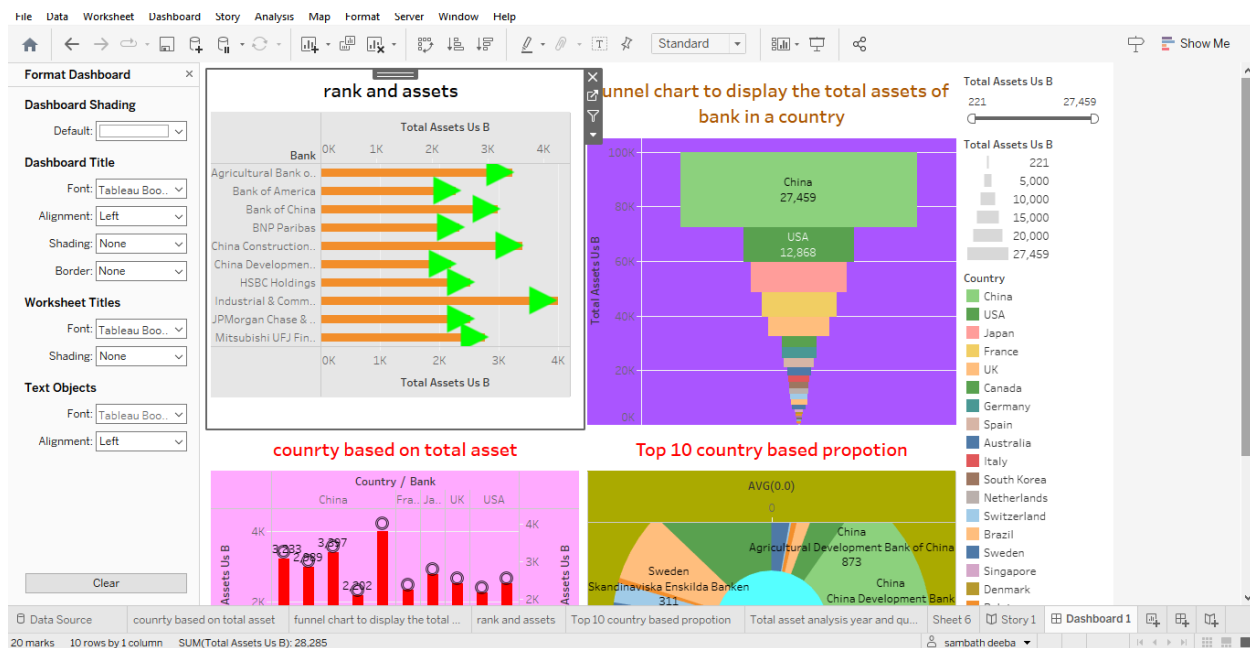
File Data Worksheet Dashboard Story Analysis Map Format Server Window Help

Standard

Show Me

Format Dashboard ×

Dashboard Shading

Default:

Dashboard Title

Font: Tableau Boo...

Alignment: Left

Shading: None

Border: None

Worksheet Titles

Font: Tableau Boo...

Shading: None

Text Objects

Font: Tableau Boo...

Alignment: Left

Clear

rank and assets

Total Assets Us B

Bank

0K 1K 2K 3K 4K

Agricultural Bank o..
Bank of America
Bank of China
BNP Paribas
China Construction..
China Developmen..
HSBC Holdings
Industrial & Comm..
JPMorgan Chase & ..
Mitsubishi UFJ Fin..

0K 1K 2K 3K 4K

Total Assets Us B

unnel chart to display the total assets of bank in a country

100K
80K
60K
40K
20K
0K

Total Assets Us B

China
27,459

USA
12,868

Total Assets Us B

221 27,459

Total Assets Us B

221
5,000
10,000
15,000
20,000
27,459

Country

China
USA
Japan
France
UK
Canada
Germany
Spain
Australia
Italy
South Korea
Netherlands
Switzerland
Brazil
Sweden
Singapore
Denmark

counrty based on total asset

Country / Bank

China Fra.. Ja.. UK USA

4K
3K
2K

Assets Us B

3,233
2,989
3,397
2,202

Top 10 country based propotion

AVG(0.0)

0

China
Agricultural Development Bank of China
873

Sweden
Skandinaviska Enskilda Banken
311

China
China Development Bank

Data Source counrty based on total asset funnel chart to display the total ... rank and assets Top 10 country based propotion Total asset analysis year and qu... Sheet 6 Story 1 Dashboard 1

20 marks 10 rows by 1 column SUM(Total Assets Us B): 28,285

sambath deeba